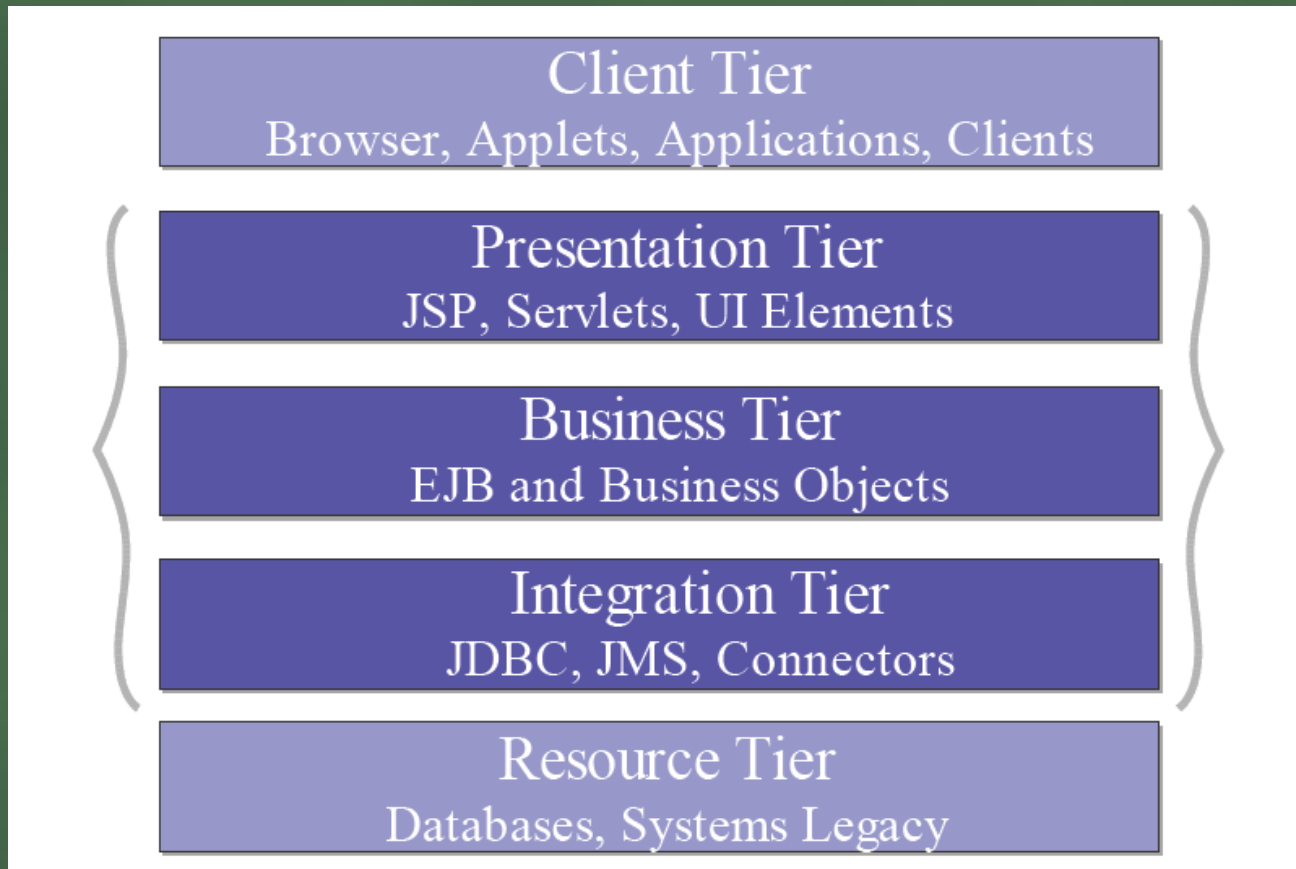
Client Tier
Browser, Applets, Applications, Clients

Presentation Tier
JSP, Servlets, UI Elements

Business Tier
EJB and Business Objects

Integration Tier
JDBC, JMS, Connectors

Resource Tier
Databases, Systems Legacy